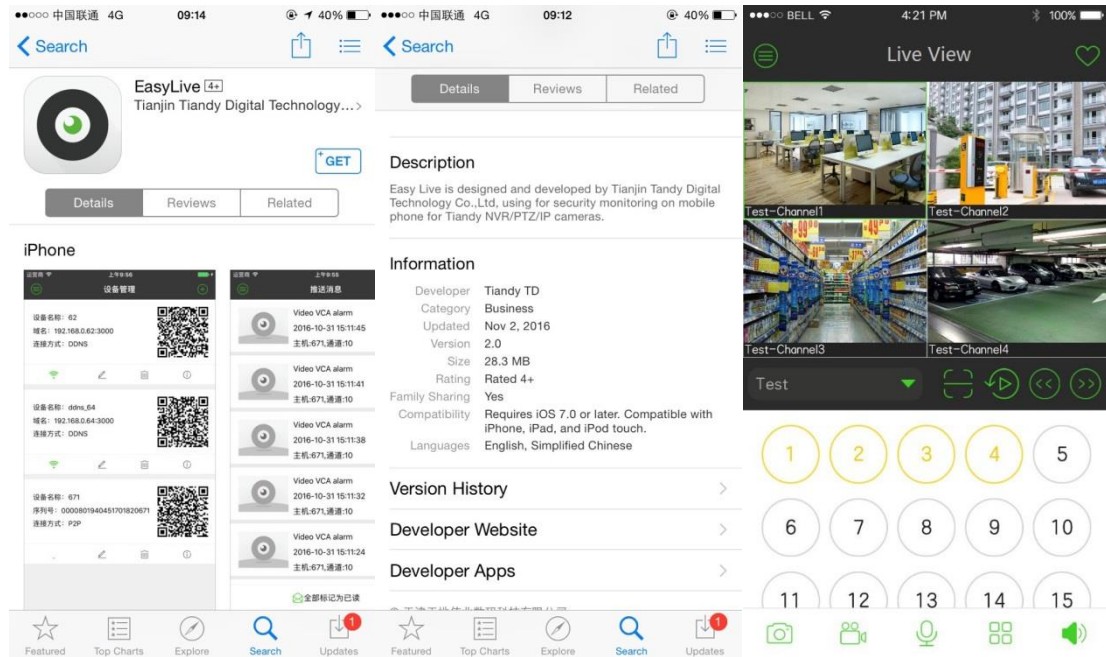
●●○○○ 中国联通 4G 09:14 40%

Search

EasyLive 4+
Tianjin Tiandy Digital Technology...

GET

Details | Reviews | Related

iPhone

设备管理

设备名称: 62
域名: 192.168.0.62:3000
连接方式: DDNS

设备名称: ddns_64
域名: 192.168.0.64:3000
连接方式: DDNS

设备名称: 671
序列号: 000080194045170182067I
连接方式: P2P

推送消息

Video VCA alarm
2016-10-31 15:11:45
主机:671,通道:10

Video VCA alarm
2016-10-31 15:11:41
主机:671,通道:10

Video VCA alarm
2016-10-31 15:11:38
主机:671,通道:10

Video VCA alarm
2016-10-31 15:11:32
主机:671,通道:10

Video VCA alarm
2016-10-31 15:11:24
主机:671,通道:10

全部标记为已读

Featured Top Charts Explore Search Updates 1

●●○○○ 中国联通 4G 09:12 40%

Search

Details | Reviews | Related

Description

Easy Live is designed and developed by Tianjin Tandy Digital Technology Co.,Ltd, using for security monitoring on mobile phone for Tiandy NVR/PTZ/IP cameras.

Information

| | |
|---|---|
| Developer | Tiandy TD |
| Category | Business |
| Updated | Nov 2, 2016 |
| Version | 2.0 |
| Size | 28.3 MB |
| Rating | Rated 4+ |
| Family Sharing | Yes |
| Compatibility | Requires iOS 7.0 or later. Compatible with iPhone, iPad, and iPod touch. |
| Languages | English, Simplified Chinese |

Version History

Developer Website

Developer Apps

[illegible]

Featured Top Charts Explore Search Updates 1

●●○○○ BELL 4:21 PM 100%

Live View

Test-Channel1
Test-Channel2
Test-Channel3
Test-Channel4

Test

1 2 3 4 5
6 7 8 9 10
11 12 13 14 15